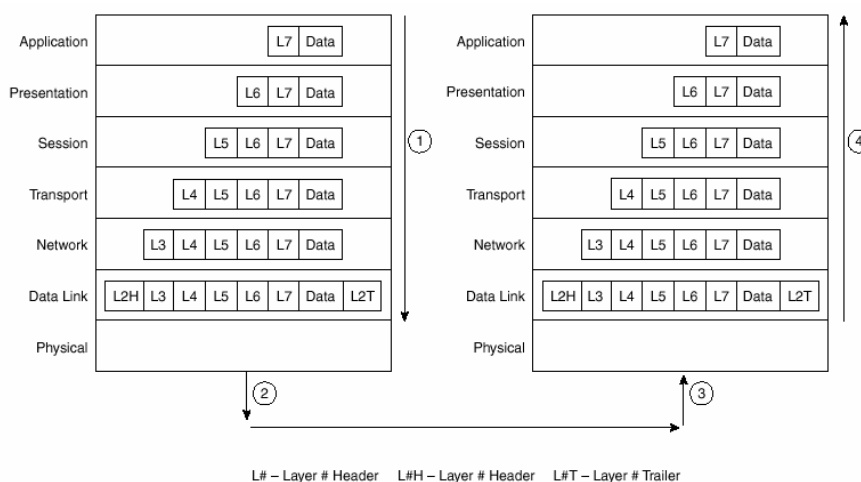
Application L7 Data
Presentation L6 L7 Data
Session L5 L6 L7 Data
Transport L4 L5 L6 L7 Data
Network L3 L4 L5 L6 L7 Data
Data Link L2H L3 L4 L5 L6 L7 Data L2T
Physical

1

Application L7 Data
Presentation L6 L7 Data
Session L5 L6 L7 Data
Transport L4 L5 L6 L7 Data
Network L3 L4 L5 L6 L7 Data
Data Link L2H L3 L4 L5 L6 L7 Data L2T
Physical

4

2

3

L# – Layer # Header L#H – Layer # Header L#T – Layer # Trailer